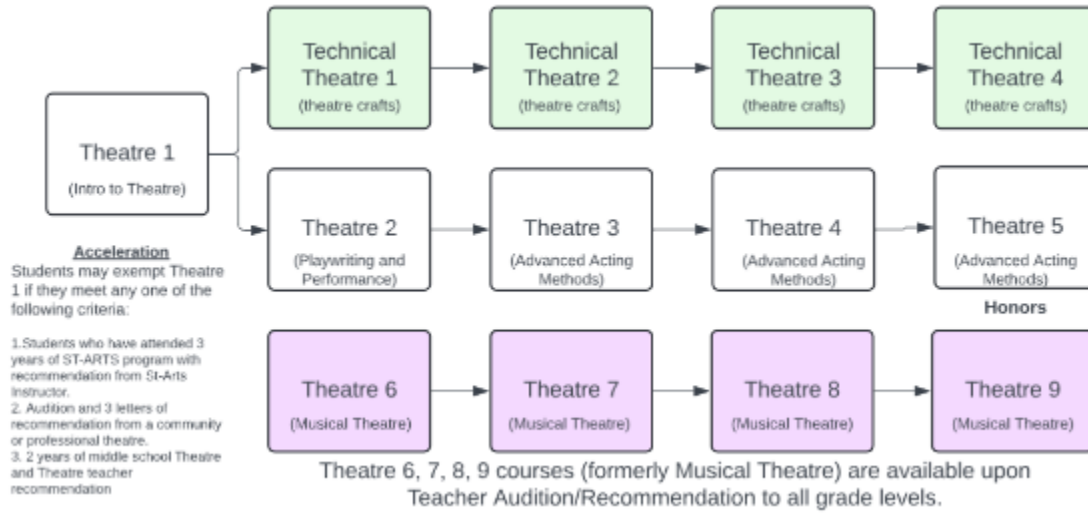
Technical Theatre 1
(theatre crafts)

Technical Theatre 2
(theatre crafts)

Technical Theatre 3
(theatre crafts)

Technical Theatre 4
(theatre crafts)

Theatre 1
(Intro to Theatre)

Theatre 2
(Playwriting and Performance)

Theatre 3
(Advanced Acting Methods)

Theatre 4
(Advanced Acting Methods)

Theatre 5
(Advanced Acting Methods)

Honors

Acceleration
Students may exempt Theatre 1 if they meet any one of the following criteria:

1.Students who have attended 3 years of ST-ARTS program with recommendation from St-Arts Instructor.
2. Audition and 3 letters of recommendation from a community or professional theatre.
3. 2 years of middle school Theatre and Theatre teacher recommendation

Theatre 6
(Musical Theatre)

Theatre 7
(Musical Theatre)

Theatre 8
(Musical Theatre)

Theatre 9
(Musical Theatre)

Theatre 6, 7, 8, 9 courses (formerly Musical Theatre) are available upon Teacher Audition/Recommendation to all grade levels.